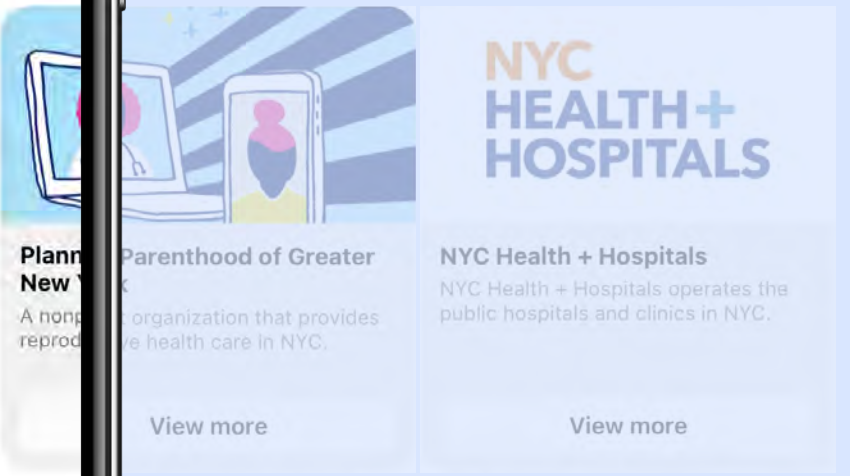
Plann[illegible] Parenthood of Greater New Y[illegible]k

A nonp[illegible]t organization that provides reprod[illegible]ve health care in NYC.

View more

NYC HEALTH+ HOSPITALS

NYC Health + Hospitals

NYC Health + Hospitals operates the public hospitals and clinics in NYC.

View more